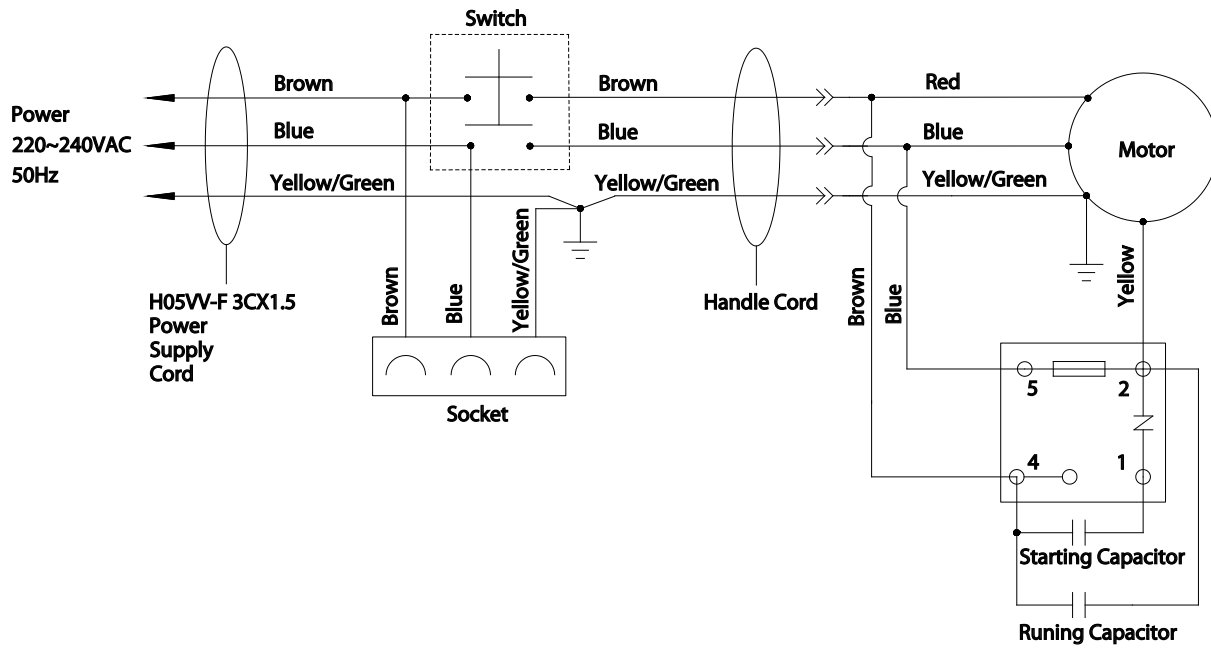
Switch

Power
220~240VAC
50Hz

Brown
Blue
Yellow/Green

Brown
Blue
Yellow/Green

Red
Blue
Yellow/Green

Motor

H05VV-F 3CX1.5
Power
Supply
Cord

Brown
Blue
Yellow/Green

Socket

Handle Cord

Brown
Blue
Yellow

5
2
4
1

Starting Capacitor

Runing Capacitor